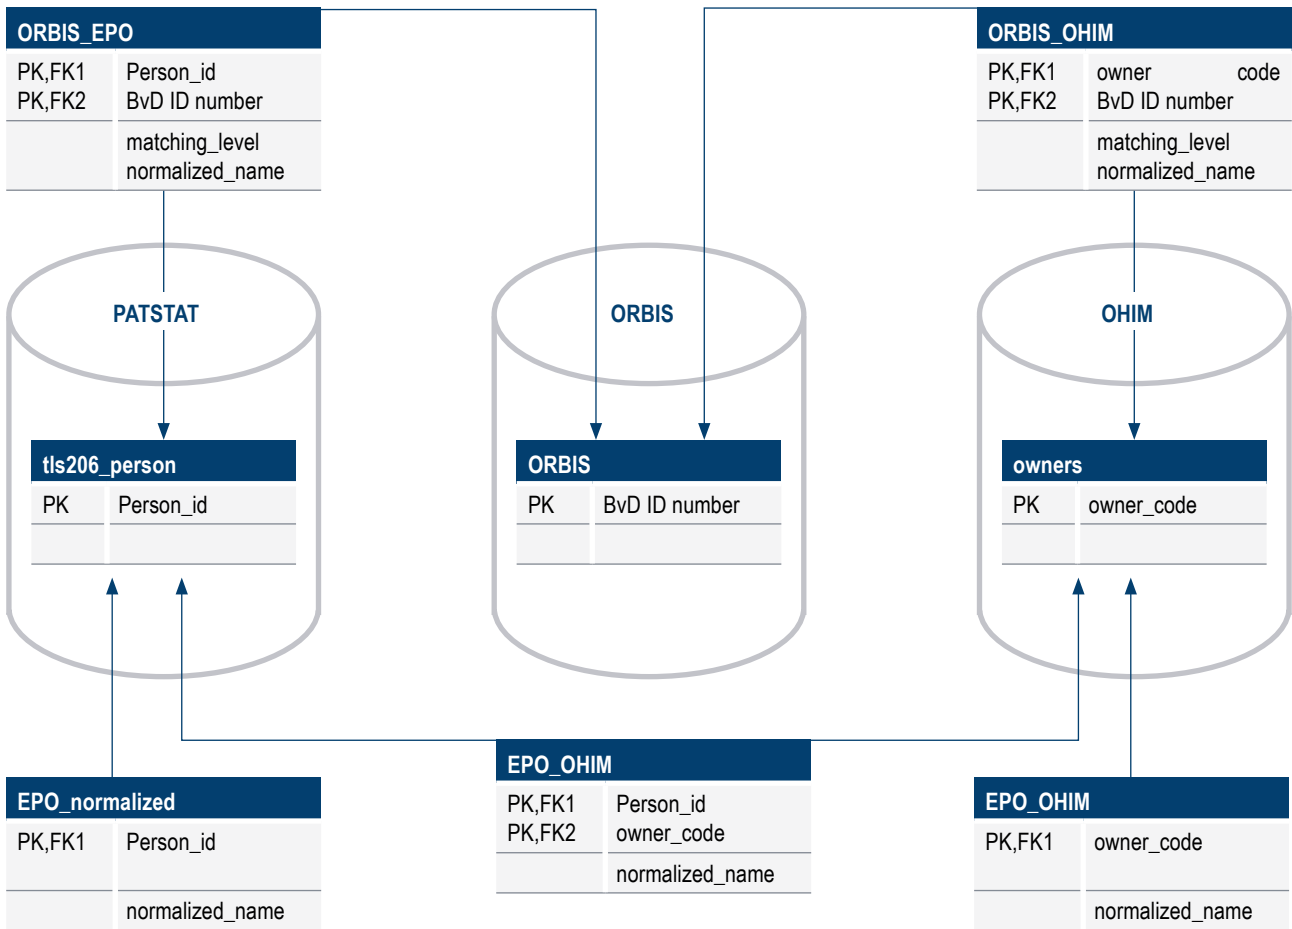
ORBIS_EPO

| | |
|---|---|
| PK,FK1<br>PK,FK2 | Person_id<br>BvD ID number |
| | matching_level<br>normalized_name |

ORBIS_OHIM

| | |
|---|---|
| PK,FK1<br>PK,FK2 | owner code<br>BvD ID number |
| | matching_level<br>normalized_name |

PATSTAT

ORBIS

OHIM

tls206_person

| | |
|---|---|
| PK | Person_id |
| | |

ORBIS

| | |
|---|---|
| PK | BvD ID number |
| | |

owners

| | |
|---|---|
| PK | owner_code |
| | |

EPO_normalized

| | |
|---|---|
| PK,FK1 | Person_id |
| | normalized_name |

EPO_OHIM

| | |
|---|---|
| PK,FK1<br>PK,FK2 | Person_id<br>owner_code |
| | normalized_name |

EPO_OHIM

| | |
|---|---|
| PK,FK1 | owner_code |
| | normalized_name |